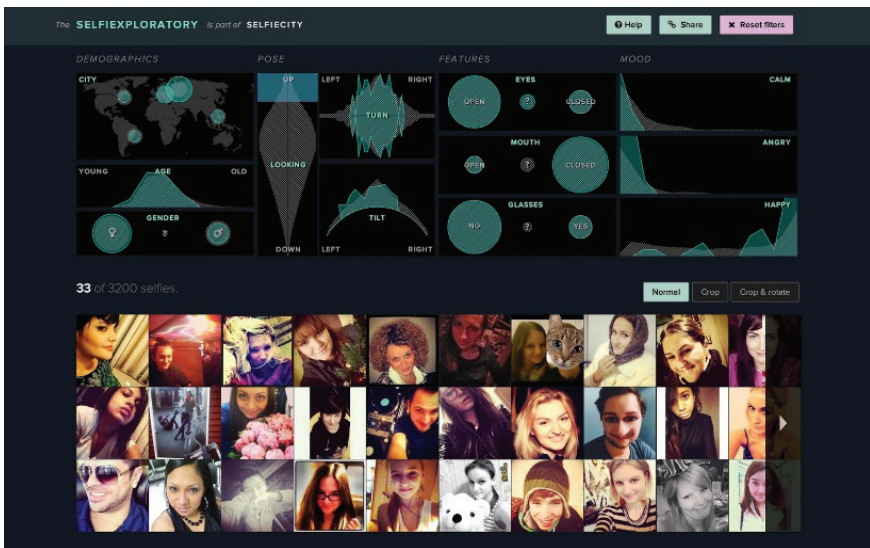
The SELFIEXPLORATORY is part of SELFIECITY

Help Share Reset filters

DEMOGRAPHICS

CITY

YOUNG AGE OLD

GENDER

♀ ? ♂

POSE

UP

LOOKING

DOWN

LEFT RIGHT

TURN

TILT

LEFT RIGHT

FEATURES

EYES

OPEN ? CLOSED

MOUTH

OPEN ? CLOSED

GLASSES

NO ? YES

MOOD

CALM

ANGRY

HAPPY

33 of 3200 selfies.

Normal Crop Crop & rotate